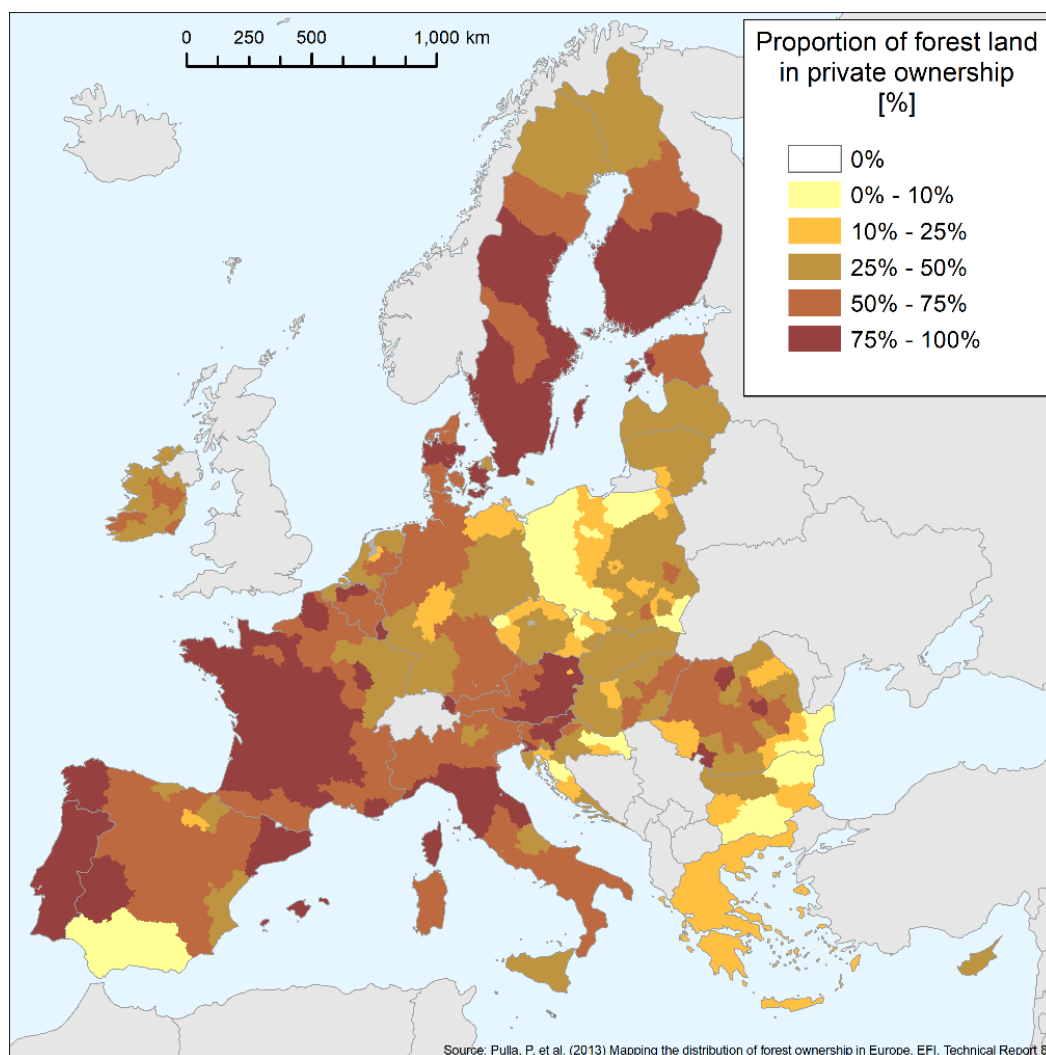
0 250 500 1,000 km

Proportion of forest land in private ownership [%]

0%
0% - 10%
10% - 25%
25% - 50%
50% - 75%
75% - 100%

Source: Pulla, P. et al. (2013) Mapping the distribution of forest ownership in Europe. EFI. Technical Report 8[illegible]